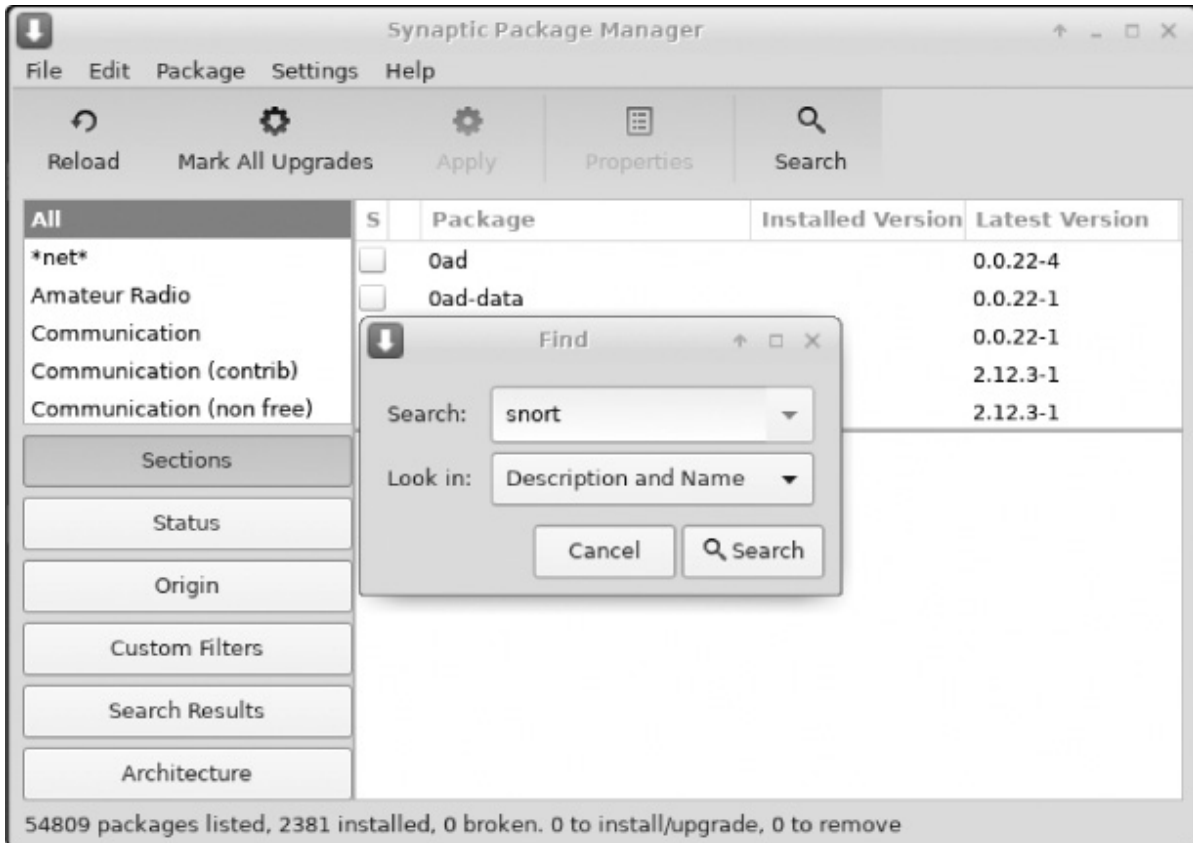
Synaptic Package Manager

File Edit Package Settings Help

Reload Mark All Upgrades Apply Properties Search

All
*net*
Amateur Radio
Communication
Communication (contrib)
Communication (non free)

Sections
Status
Origin
Custom Filters
Search Results
Architecture

| S | Package | Installed Version | Latest Version |
|---|---|---|---|
| | 0ad | | 0.0.22-4 |
| | 0ad-data | | 0.0.22-1 |
| | | | 0.0.22-1 |
| | | | 2.12.3-1 |
| | | | 2.12.3-1 |

Find

Search: snort
Look in: Description and Name
Cancel Search

54809 packages listed, 2381 installed, 0 broken. 0 to install/upgrade, 0 to remove